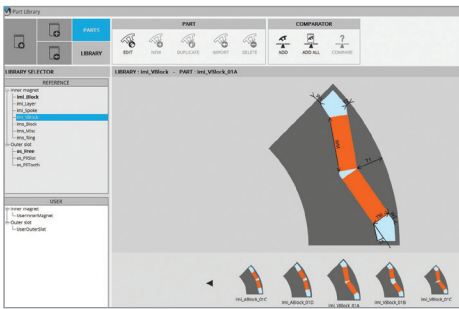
Part Library

PARTS

LIBRARY

PART

EDIT

NEW

DUPLICATE

IMPORT

DELETE

COMPARATOR

ADD

ADD ALL

COMPARE

LIBRARY SELECTOR

REFERENCE

Inner magnet
imi_Block
imi_Layer
imi_Spoke
imi_VBlock
imi_Block
imi_Misc
imi_Ring
Outer slot
os_Free
os_PitSlot
os_PitTooth

USER

Inner magnet
UserInnerMagnet
Outer slot
UserOuterSlot

LIBRARY : imi_VBlock - PART : imi_VBlock_01A

imi_ABlock_01C

imi_ABlock_01D

imi_VBlock_01A

imi_VBlock_01B

imi_VBlock_01C